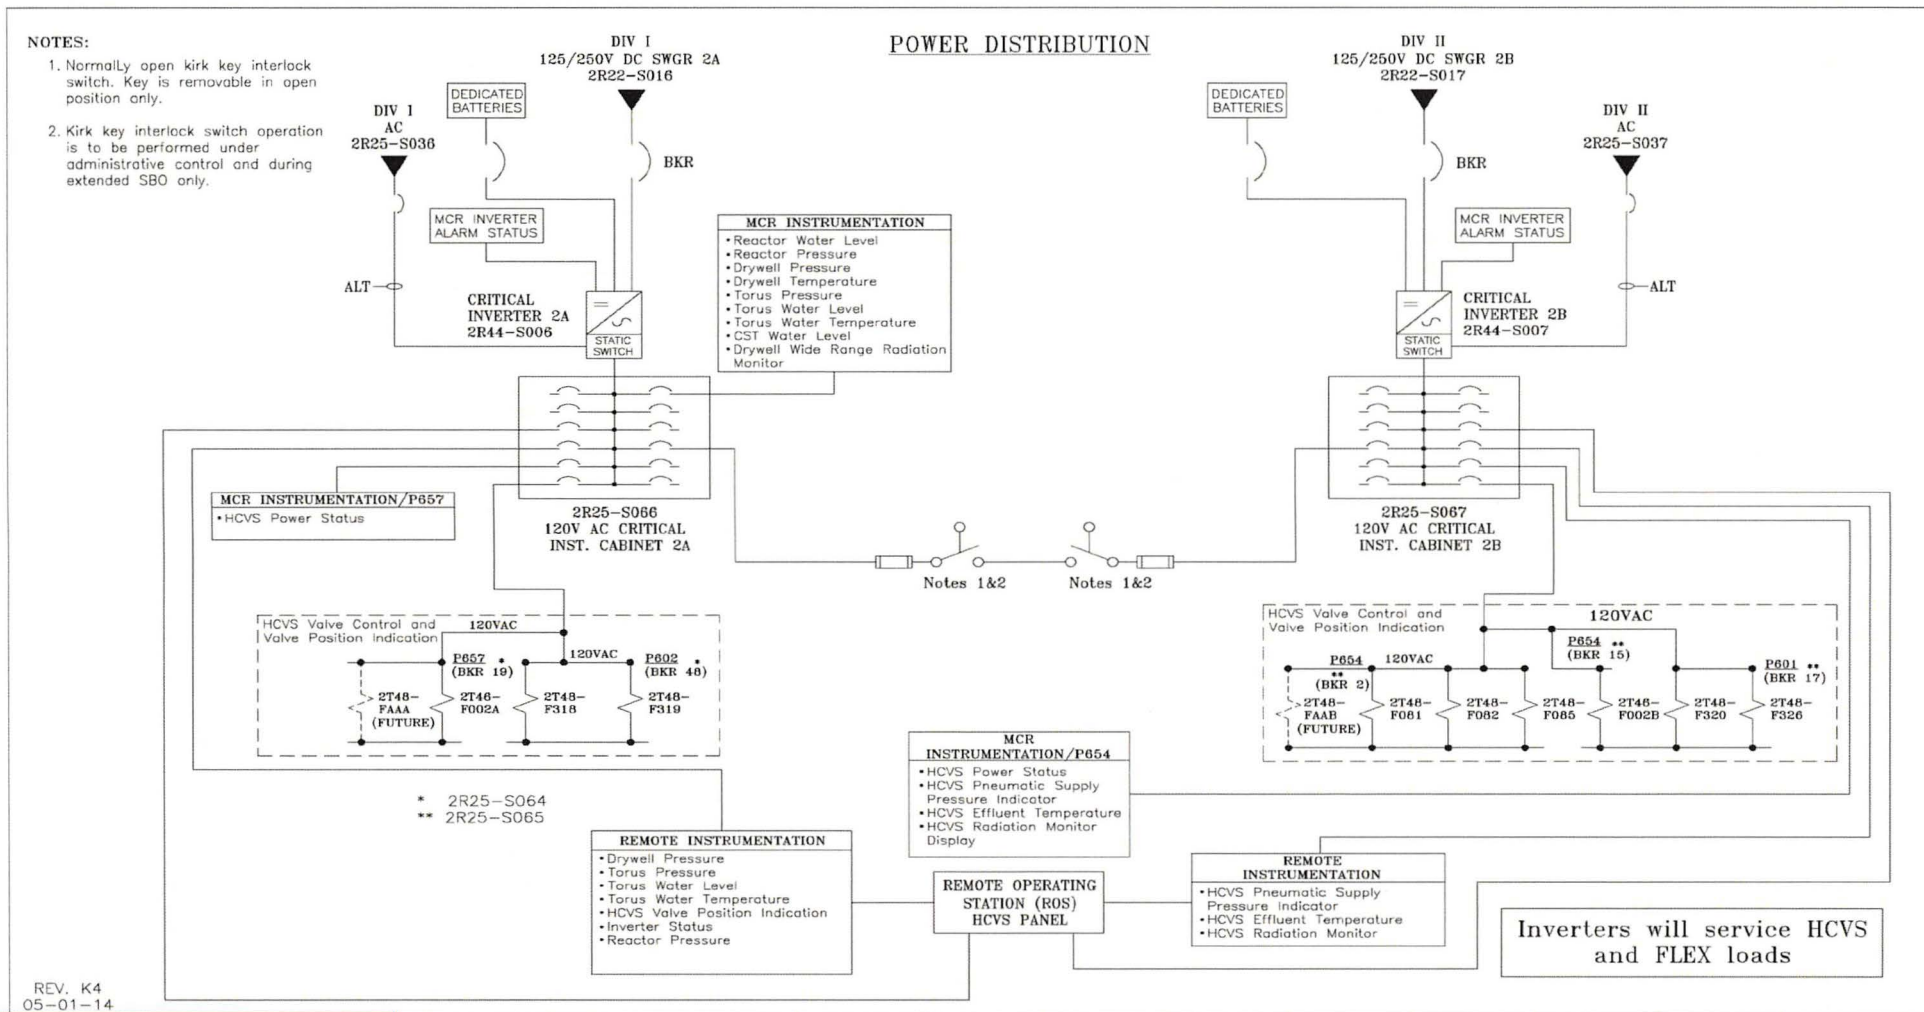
NOTES:
1. NormalLy open kirk key interlock switch. Key is removable in open position only.
2. Kirk key interlock switch operation is to be performed under administrative control and during extended SBO only.

POWER DISTRIBUTION

DIV I
125/250V DC SWGR 2A
2R22–S016

DEDICATED BATTERIES

DIV I
AC
2R25–S036

BKR

MCR INVERTER ALARM STATUS

ALT

CRITICAL INVERTER 2A
2R44–S006

STATIC SWITCH

MCR INSTRUMENTATION
•Reactor Water Level
•Reactor Pressure
•Drywell Pressure
•Drywell Temperature
•Torus Pressure
•Torus Water Level
•Torus Water Temperature
•CST Water Level
•Drywell Wide Range Radiation Monitor

DIV II
125/250V DC SWGR 2B
2R22–S017

DEDICATED BATTERIES

BKR

DIV II
AC
2R25–S037

MCR INVERTER ALARM STATUS

ALT

CRITICAL INVERTER 2B
2R44–S007

STATIC SWITCH

MCR INSTRUMENTATION/P657
•HCVS Power Status

2R25–S066
120V AC CRITICAL
INST. CABINET 2A

2R25–S067
120V AC CRITICAL
INST. CABINET 2B

Notes 1&2

Notes 1&2

HCVS Valve Control and Valve Position Indication
120VAC
120VAC
P657 *
(BKR 19)
P602 *
(BKR 48)
2T48–FAAA (FUTURE)
2T46–F002A
2T48–F318
2T48–F319

HCVS Valve Control and Valve Position Indication
120VAC
P654 **
(BKR 15)
P654 **
(BKR 2)
120VAC
P601 **
(BKR 17)
2T48–FAAB (FUTURE)
2T48–F081
2T48–F082
2T48–F085
2T46–F002B
2T48–F320
2T48–F326

MCR
INSTRUMENTATION/P654
•HCVS Power Status
•HCVS Pneumatic Supply Pressure Indicator
•HCVS Effluent Temperature
•HCVS Radiation Monitor Display

* 2R25–S064
** 2R25–S065

REMOTE INSTRUMENTATION
•Drywell Pressure
•Torus Pressure
•Torus Water Level
•Torus Water Temperature
•HCVS Valve Position Indication
•Inverter Status
•Reactor Pressure

REMOTE OPERATING STATION (ROS) HCVS PANEL

REMOTE INSTRUMENTATION
•HCVS Pneumatic Supply Pressure Indicator
•HCVS Effluent Temperature
•HCVS Radiation Monitor

Inverters will service HCVS and FLEX loads

REV. K4
05–01–14